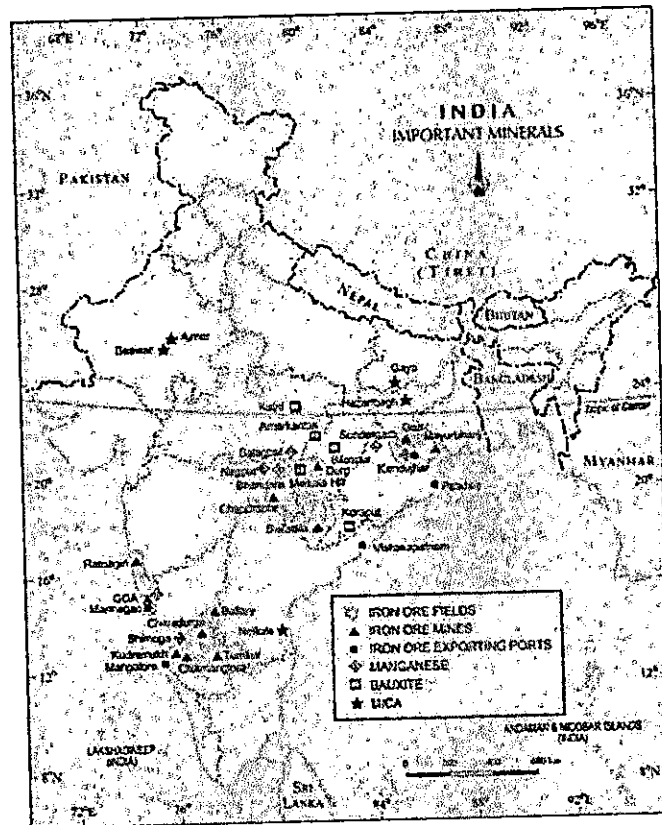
68°E 72° 76° 80° 84° 88° 92° 96°E

36°N 36°N

INDIA
IMPORTANT MINERALS

N

PAKISTAN

32° 32°

CHINA
(TIBET)

NEPAL

28°

BHUTAN

Ajmer
Beawar

Gaya

BANGLADESH

24°

Hazaribagh

Katni

Tropic of Cancer

Amarkantak

Sundargarh
Gua
Mayurbhanj

Balaghat
Bilaspur
Keonjhar

Nagpur
Durg

MYANMAR

Bhandara
Mailaka Hill

Paradwip

20° 20°

Chandrapur

Koraput

Dantewara

Vishakhapatnam

Ratnagiri

16°

GOA
Marmagao

IRON ORE FIELDS
IRON ORE MINES
IRON ORE EXPORTING PORTS
MANGANESE
BAUXITE
MICA

Chitradurga
Bellary

Shimoga
Nellore

Kudremukh
Tumkur

12° 12°

Mangalore

Chikmangalur

ANDAMAN & NICOBAR ISLANDS
(INDIA)

LAKSHADWEEP
(INDIA)

8°N 8°N

SRI LANKA

72°E 76° 80° 84° 88° 92°E